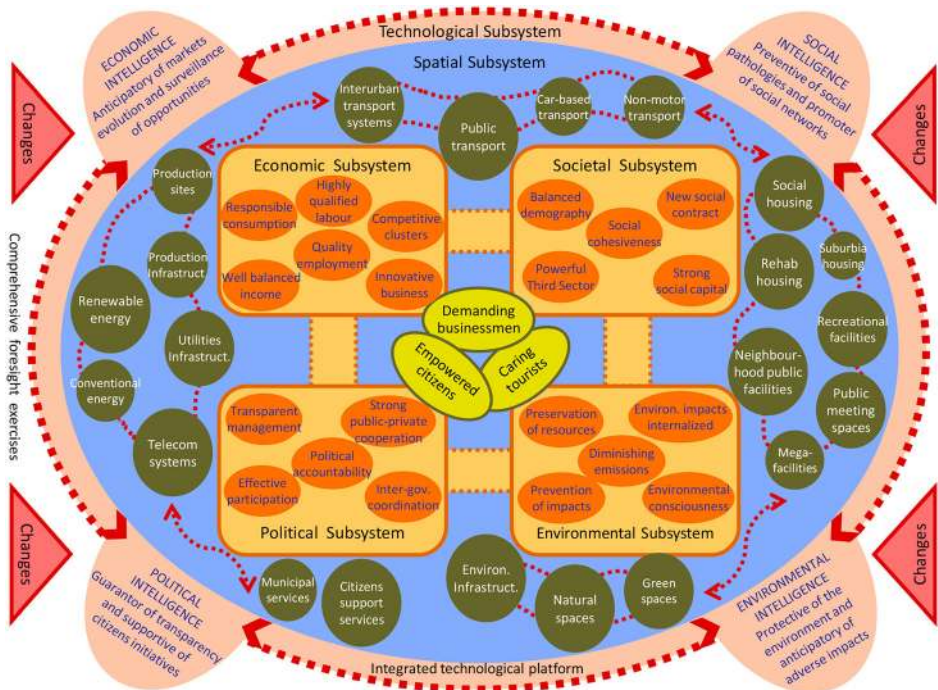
Technological Subsystem

ECONOMIC INTELLIGENCE Anticipatory of markets evolution and surveillance of opportunities

SOCIAL INTELLIGENCE Preventive of social pathologies and promoter of social networks

Changes

Changes

Spatial Subsystem

Interurban transport systems

Public transport

Car-based transport

Non-motor transport

Economic Subsystem

Responsible consumption

Highly qualified labour

Competitive clusters

Quality employment

Well balanced income

Innovative business

Societal Subsystem

Balanced demography

Social cohesiveness

New social contract

Powerful Third Sector

Strong social capital

Production sites

Production Infrastruct.

Renewable energy

Utilities Infrastruct.

Conventional energy

Telecom systems

Social housing

Suburbia housing

Rehab housing

Recreational facilities

Neighbourhood public facilities

Public meeting spaces

Mega-facilities

Comprehensive foresight exercises

Demanding businessmen

Empowered citizens

Caring tourists

Transparent management

Strong public-private cooperation

Political accountability

Effective participation

Inter-gov. coordination

Political Subsystem

Preservation of resources

Environ. impacts internalized

Diminishing emissions

Prevention of impacts

Environmental consciousness

Environmental Subsystem

Changes

Changes

POLITICAL INTELLIGENCE Guarantor of transparency and supportive of citizens initiatives

Municipal services

Citizens support services

Environ. Infrastruct.

Natural spaces

Green spaces

ENVIRONMENTAL INTELLIGENCE Protective of the environment and anticipatory of adverse impacts

Integrated technological platform